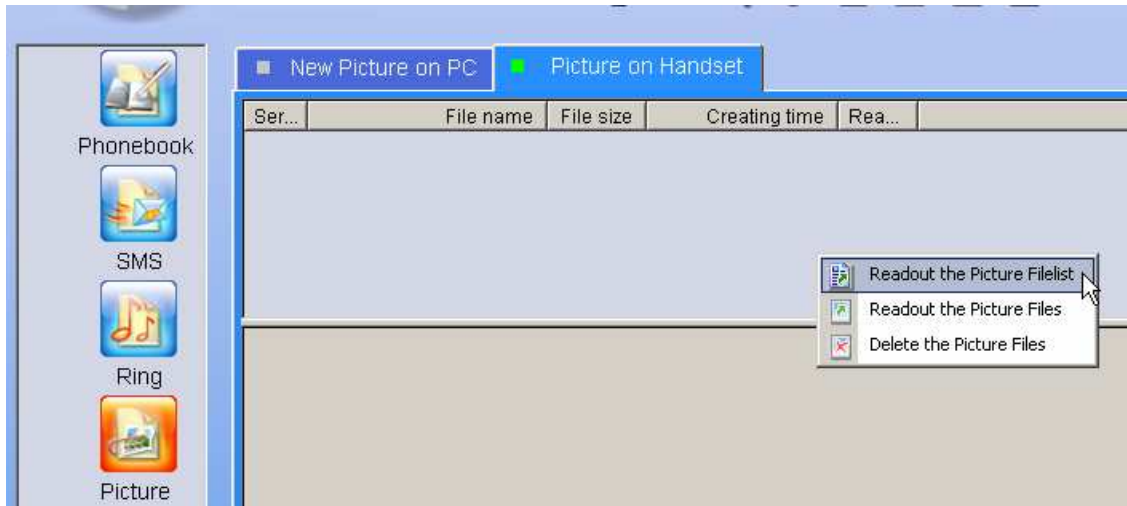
Phonebook

SMS

Ring

Picture

New Picture on PC | Picture on Handset

| Ser... | File name | File size | Creating time | Rea... |
|---|---|---|---|---|

Readout the Picture Filelist
Readout the Picture Files
Delete the Picture Files